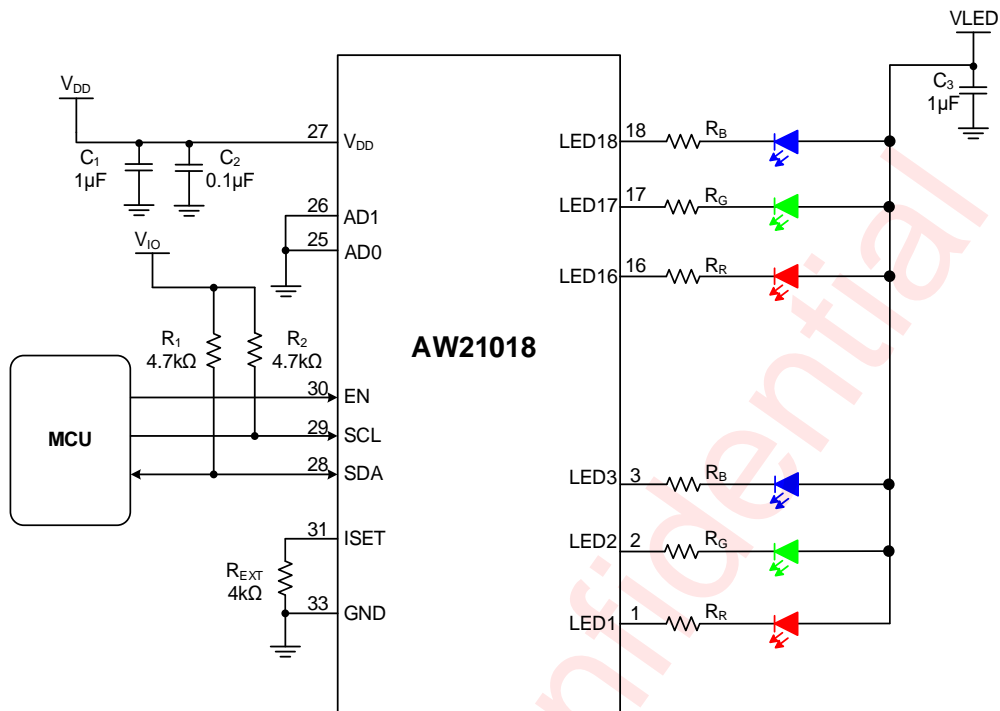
VLED

$V_{DD}$

$C_3$
1μF

27 $V_{DD}$

$C_1$
1μF

$C_2$
0.1μF

26 AD1

25 AD0

$V_{IO}$

$R_1$
4.7kΩ

$R_2$
4.7kΩ

AW21018

MCU

30 EN

29 SCL

28 SDA

31 ISET

$R_{EXT}$
4kΩ

33 GND

LED18 18 $R_B$

LED17 17 $R_G$

LED16 16 $R_R$

LED3 3 $R_B$

LED2 2 $R_G$

LED1 1 $R_R$

nfidential